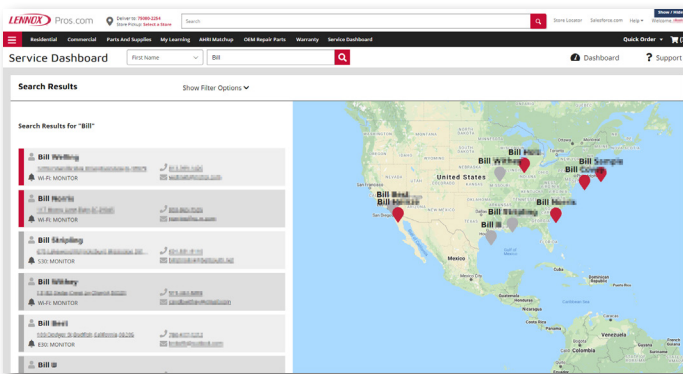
LENNOX Pros.com

Deliver to: 75060-2264
Store Pickup: Select a Store

Search

Store Locator  Salesforce.com  Help  Welcome

Residential  Commercial  Parts And Supplies  My Learning  AHRI Matchup  OEM Repair Parts  Warranty  Service Dashboard

Quick Order

Service Dashboard

First Name

Bill

Dashboard

Support

Search Results

Show Filter Options

Search Results for "Bill"

Bill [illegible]
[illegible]
WI-FI MONITOR
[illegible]
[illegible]

Bill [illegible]
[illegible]
WI-FI MONITOR
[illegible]
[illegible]

Bill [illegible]
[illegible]
S30 MONITOR
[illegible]
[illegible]

Bill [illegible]
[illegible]
WI-FI MONITOR
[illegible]
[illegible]

Bill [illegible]
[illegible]
E30 MONITOR
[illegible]
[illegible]

Bill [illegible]

Bill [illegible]
Bill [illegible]
Bill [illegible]
United States
Bill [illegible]
Bill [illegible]
Bill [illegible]
Bill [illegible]
Bill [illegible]
Bill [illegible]
San Francisco
Mexico